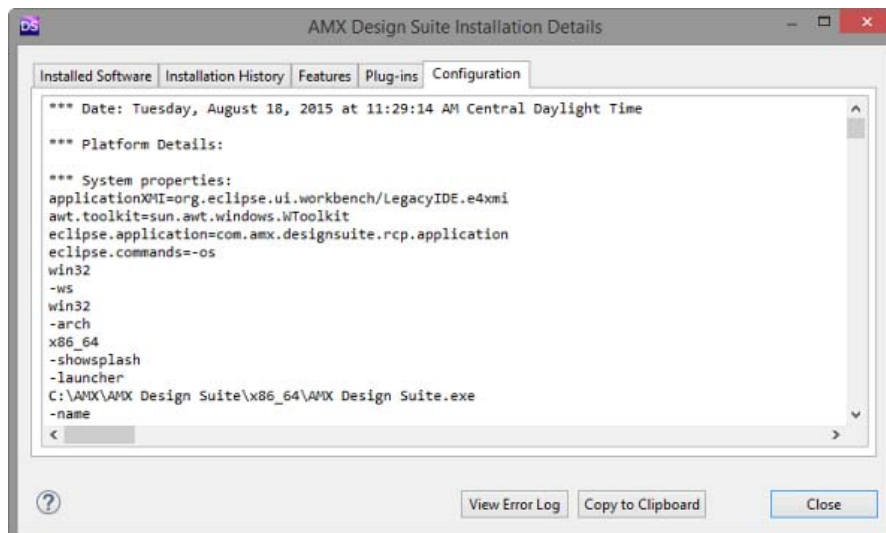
DS AMX Design Suite Installation Details

Installed Software | Installation History | Features | Plug-ins | Configuration

*** Date: Tuesday, August 18, 2015 at 11:29:14 AM Central Daylight Time

*** Platform Details:

*** System properties:
applicationXMI=org.eclipse.ui.workbench/LegacyIDE.e4xmi
awt.toolkit=sun.awt.windows.WToolkit
eclipse.application=com.amx.designsuite.rcp.application
eclipse.commands=-os
win32
-ws
win32
-arch
x86_64
-showsplash
-launcher
C:\AMX\AMX Design Suite\x86_64\AMX Design Suite.exe
-name

?

View Error Log | Copy to Clipboard | Close